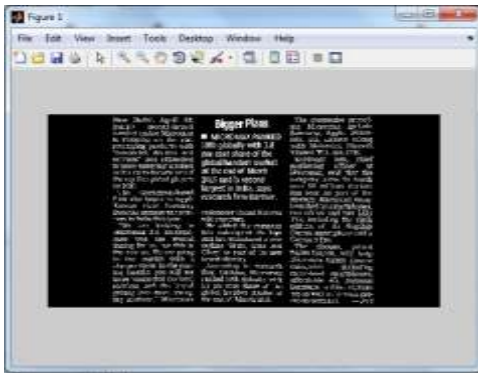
Figure 1

File Edit View Insert Tools Desktop Window Help

Bigger Plans

MICROMAX RANKED 10th globally with 1.8 per cent share of the global handset market at the end of March 2013 and is second largest in India, says research firm Gartner.

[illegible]